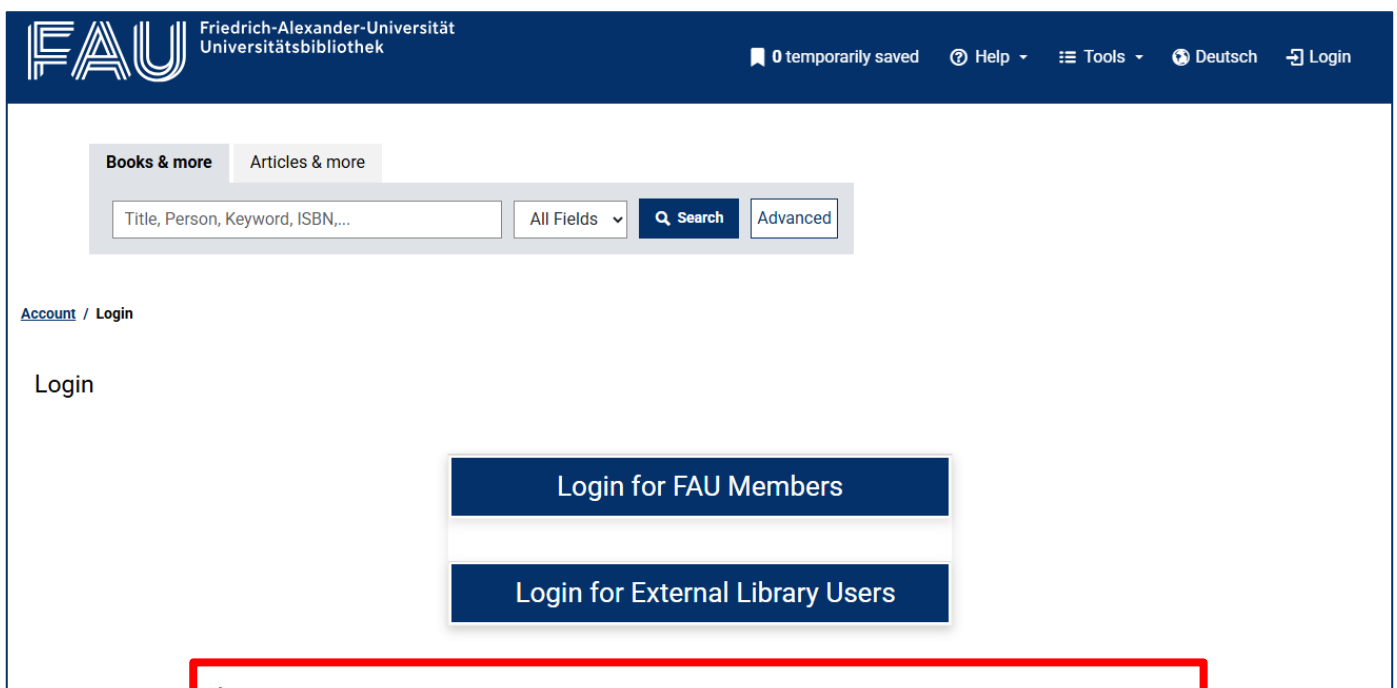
FAU Friedrich-Alexander-Universität Universitätsbibliothek

0 temporarily saved
Help
Tools
Deutsch
Login

Books & more
Articles & more

Title, Person, Keyword, ISBN,...
All Fields
Search
Advanced

Account / Login

Login

Login for FAU Members

Login for External Library Users